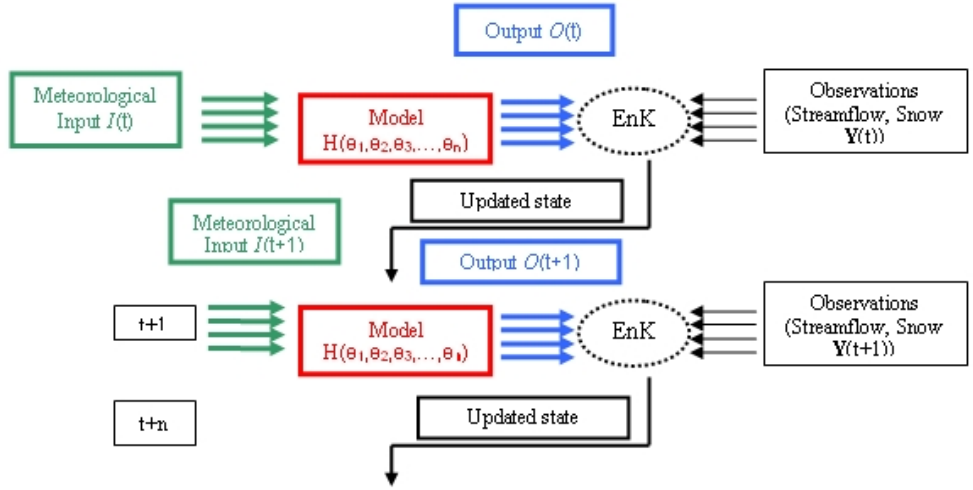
Output $O$(t)

Meteorological Input $I$(t)

Model
H($\theta_1$,$\theta_2$,$\theta_3$,…,$\theta_n$)

EnK

Observations (Streamflow, Snow $\mathbf{Y}$(t))

Updated state

Meteorological Input $I$(t+1)

Output $O$(t+1)

t+1

Model
H($\theta_1$,$\theta_2$,$\theta_3$,…,$\theta_n$)

EnK

Observations (Streamflow, Snow $\mathbf{Y}$(t+1))

t+n

Updated state